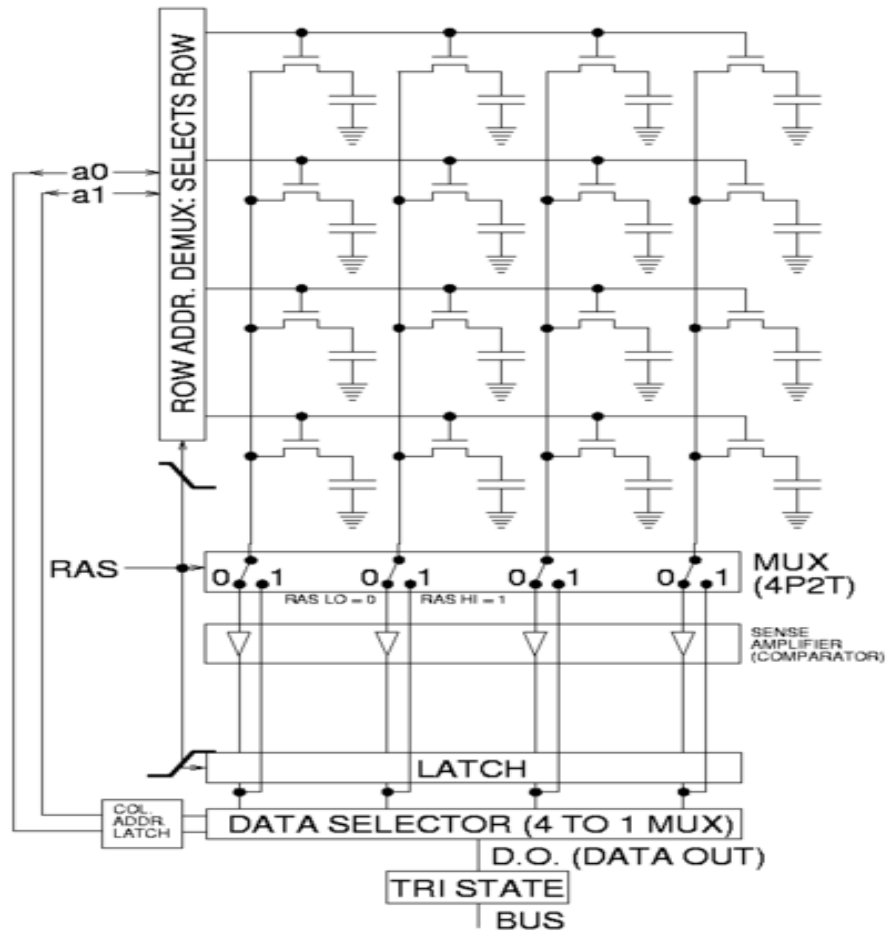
ROW ADDR. DEMUX: SELECTS ROW

a0
a1

RAS

0 1 0 1 0 1 0 1

MUX (4P2T)

RAS LO = 0 RAS HI = 1

SENSE AMPLIFIER (COMPARATOR)

LATCH

COL. ADDR. LATCH

DATA SELECTOR (4 TO 1 MUX)

D.O. (DATA OUT)

TRI STATE

BUS